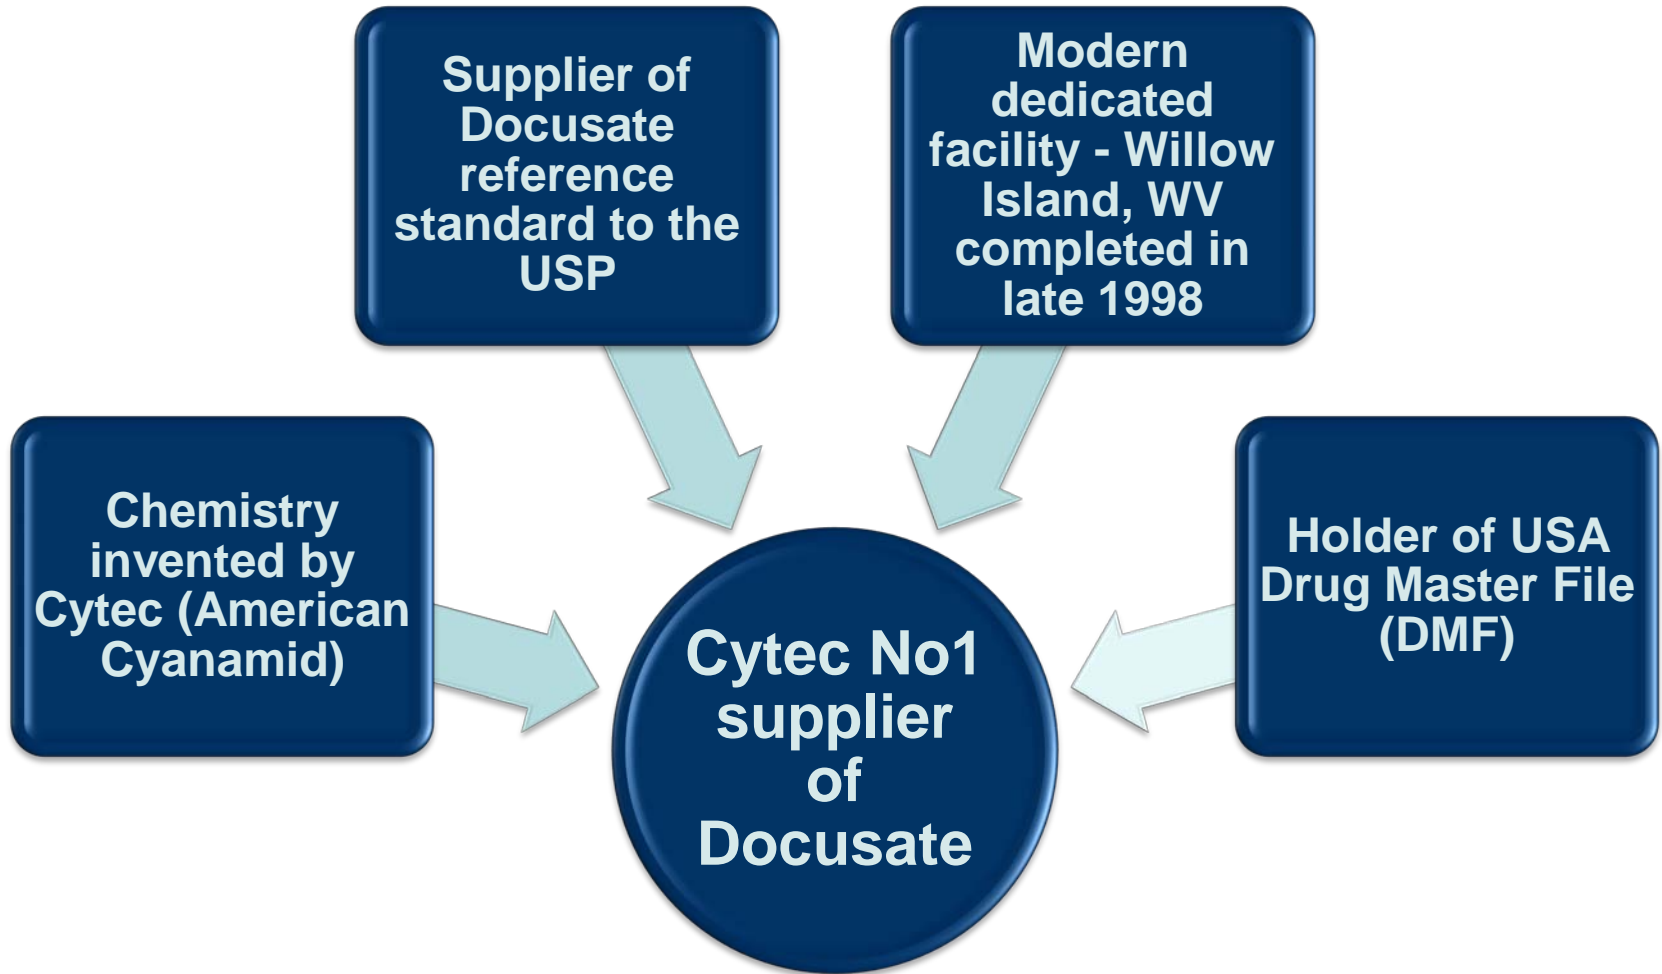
Supplier of Docusate reference standard to the USP

Modern dedicated facility - Willow Island, WV completed in late 1998

Chemistry invented by Cytec (American Cyanamid)

Cytec No1 supplier of Docusate

Holder of USA Drug Master File (DMF)